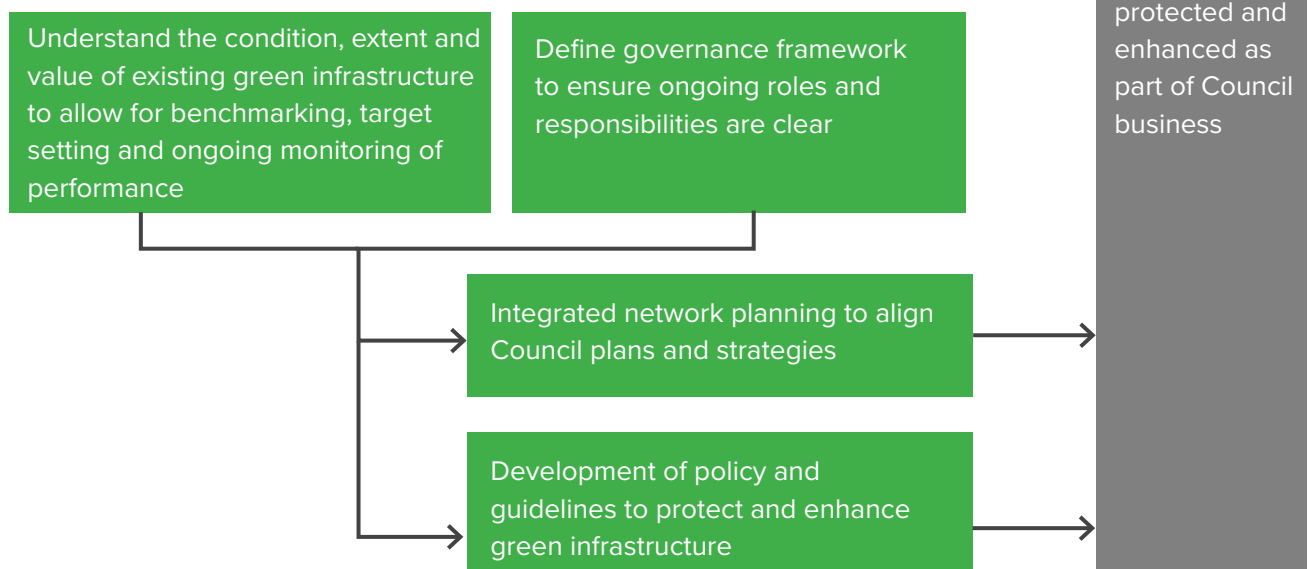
Understand the condition, extent and value of existing green infrastructure to allow for benchmarking, target setting and ongoing monitoring of performance

Define governance framework to ensure ongoing roles and responsibilities are clear

Integrated network planning to align Council plans and strategies

Development of policy and guidelines to protect and enhance green infrastructure

protected and enhanced as part of Council business